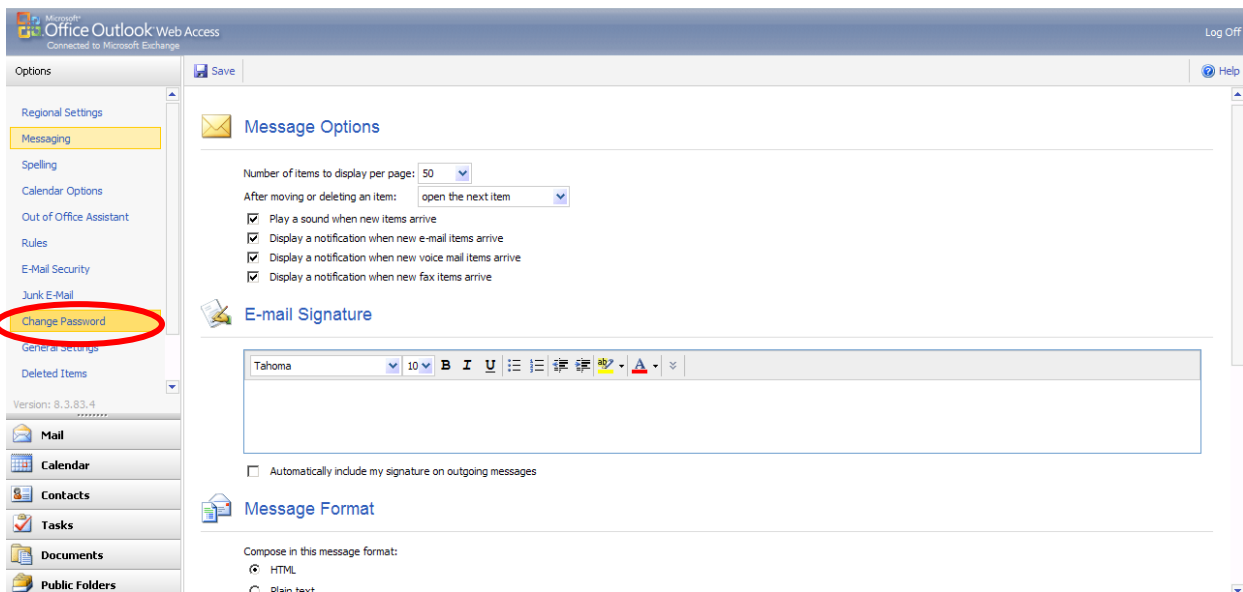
Microsoft Office Outlook Web Access
Connected to Microsoft Exchange

Log Off

Options

Save

Help

Regional Settings
Messaging
Spelling
Calendar Options
Out of Office Assistant
Rules
E-Mail Security
Junk E-Mail
Change Password
General Settings
Deleted Items

Version: 8.3.83.4

Mail
Calendar
Contacts
Tasks
Documents
Public Folders

Message Options

Number of items to display per page: 50
After moving or deleting an item: open the next item
Play a sound when new items arrive
Display a notification when new e-mail items arrive
Display a notification when new voice mail items arrive
Display a notification when new fax items arrive

E-mail Signature

Tahoma 10 B I U A

Automatically include my signature on outgoing messages

Message Format

Compose in this message format:
HTML
Plain text